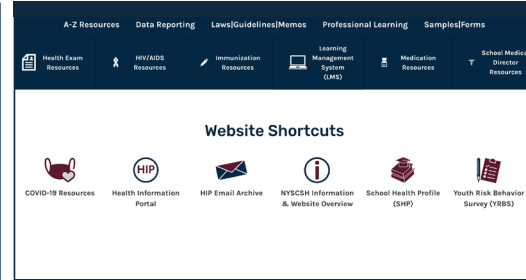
A-Z Resources Data Reporting Laws|Guidelines|Memos Professional Learning Samples|Forms

Health Exam Resources
HIV/AIDS Resources
Immunization Resources
Learning Management System (LMS)
Medication Resources
School Medica Director Resources

Website Shortcuts

COVID-19 Resources
HIP
Health Information Portal
HIP Email Archive
NYSCSH Information & Website Overview
School Health Profile (SHP)
Youth Risk Behavior Survey (YRBS)